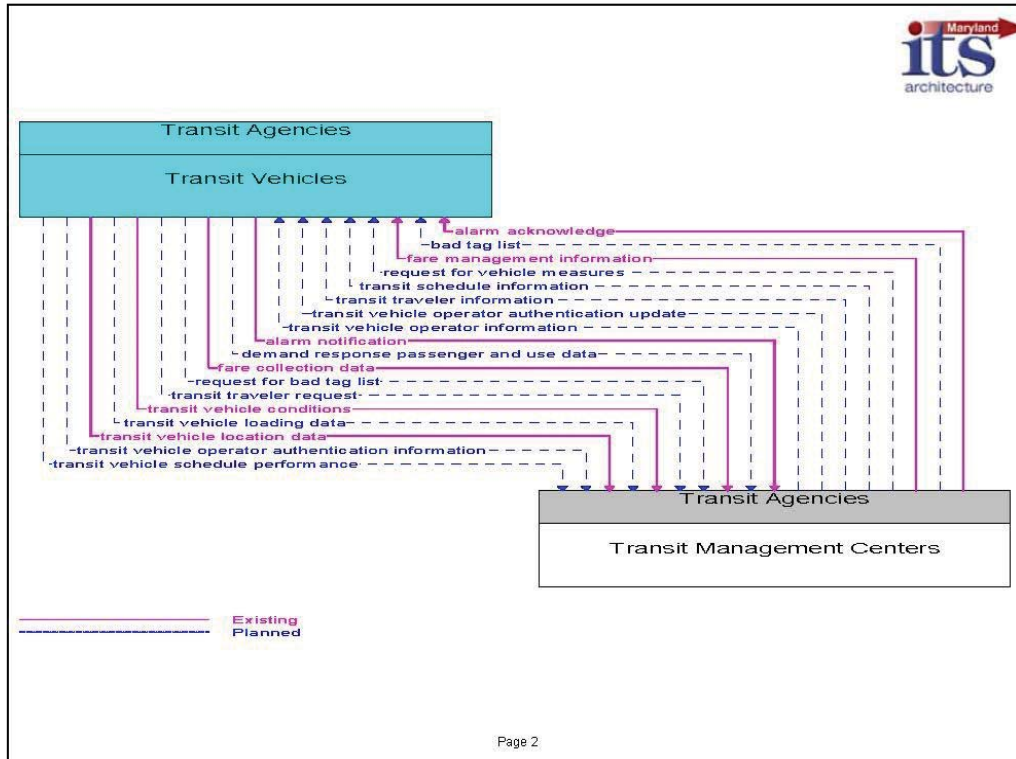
Maryland
its
architecture

Transit Agencies
Transit Vehicles

alarm acknowledge
bad tag list
fare management information
request for vehicle measures
transit schedule information
transit traveler information
transit vehicle operator authentication update
transit vehicle operator information
alarm notification
demand response passenger and use data
fare collection data
request for bad tag list
transit traveler request
transit vehicle conditions
transit vehicle loading data
transit vehicle location data
transit vehicle operator authentication information
transit vehicle schedule performance

Transit Agencies
Transit Management Centers

Existing
Planned

Page 2